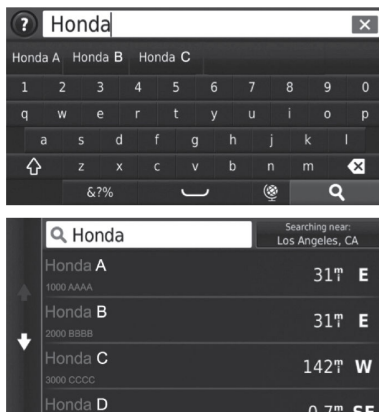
? Honda ×

Honda A Honda B Honda C

1 2 3 4 5 6 7 8 9 0
q w e r t y u i o p
a s d f g h j k l
z x c v b n m
&?%

Honda

Searching near:
Los Angeles, CA

Honda A
1000 AAAA
31ᵐᵢ E

Honda B
2000 BBBB
31ᵐᵢ E

Honda C
3000 CCCC
142ᵐᵢ W

Honda D
0.7ᵐᵢ SE